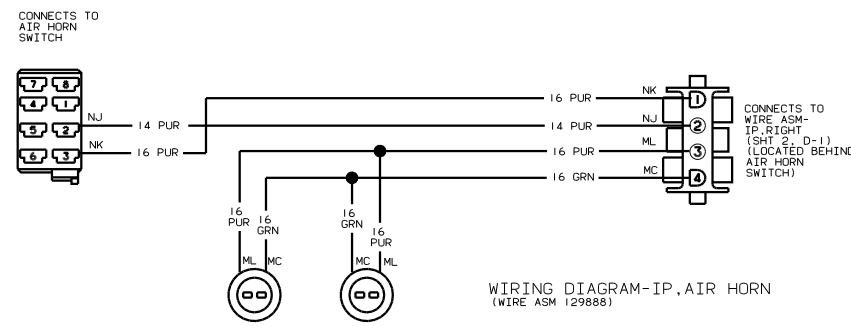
CONNECTS TO AIR HORN SWITCH

7 8
4 1
5 2
6 3

NJ
14 PUR
NK
16 PUR

16 PUR
14 PUR
16 PUR
16 GRN

NK
NJ
ML
MC

1
2
3
4

CONNECTS TO WIRE ASM-IP,RIGHT (SHT 2, D-1) (LOCATED BEHIND AIR HORN SWITCH)

16 PUR
16 GRN
ML
MC

16 GRN
16 PUR
MC
ML

WIRING DIAGRAM-IP,AIR HORN
(WIRE ASM 129888)